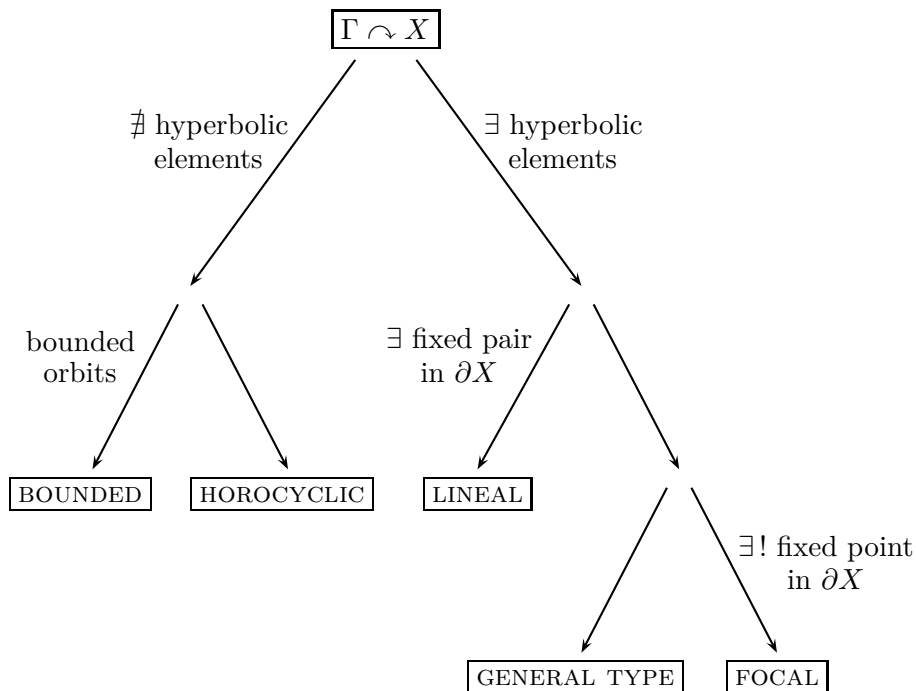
$\Gamma \curvearrowright X$

$\nexists$ hyperbolic elements

$\exists$ hyperbolic elements

bounded orbits

$\exists$ fixed pair in $\partial X$

BOUNDED

HOROCYCLIC

LINEAL

$\exists!$ fixed point in $\partial X$

GENERAL TYPE

FOCAL